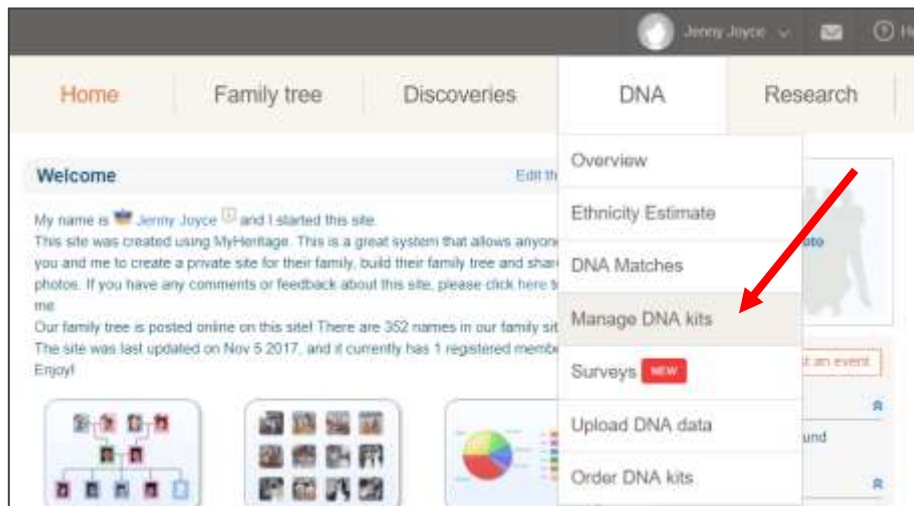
Jenny Joyce

Home
Family tree
Discoveries
DNA
Research

Welcome
Edit th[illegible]

My name is Jenny Joyce and I started this site.
This site was created using MyHeritage. This is a great system that allows anyon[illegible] you and me to create a private site for their family, build their family tree and shar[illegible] photos. If you have any comments or feedback about this site, please click here t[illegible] me.
Our family tree is posted online on this site! There are 352 names in our family sit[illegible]
The site was last updated on Nov 5 2017, and it currently has 1 registered memb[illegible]
Enjoy!

Overview
Ethnicity Estimate
DNA Matches
Manage DNA kits
Surveys NEW
Upload DNA data
Order DNA kits

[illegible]t an event
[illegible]und